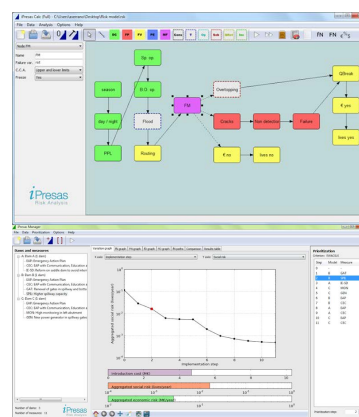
iPresas Calc (Full) - C:\Users\usuario\Desktop\Rock model.rcb
File Data Analysis Options Help

FN FN

Node PM
Name PM
Failure var. PM
C.C.A. upper and lower limits
Presets Yes

Op. sp.
season
B.O. sp.
Overtopping
day / night
Flood
PM
Cracks
Non detection
Failure
IQBreak
K yes
PPL
Routing
K no
lives yes
lives no

iPresas
Risk Analysis

Pressure Manager
File Data Prioritization Help

Dams and measures
Iteration path
Y axis: Implementation step
Y axis: Social risk

Implementation step
Aggregated social risk (lives/year)
Introduction cost (M€)
Aggregated societal risk (lives/year)
Aggregated economic cost (M€/year)

Prioritization
Criterion: TOAC(C)

| Step | ID code | Measure |
|---|---|---|
| 1 | A | EAP |
| 2 | A | PPL |
| 3 | A | M-OD |
| 4 | A | MAIN |
| 5 | B | EAP |
| 6 | B | PPL |
| 7 | B | EAP |
| 8 | C | CSC |
| 9 | B | EAP |
| 10 | C | CSC |
| 11 | C | CSC |

Number of dams: 3
Number of measures: 15

iPresas